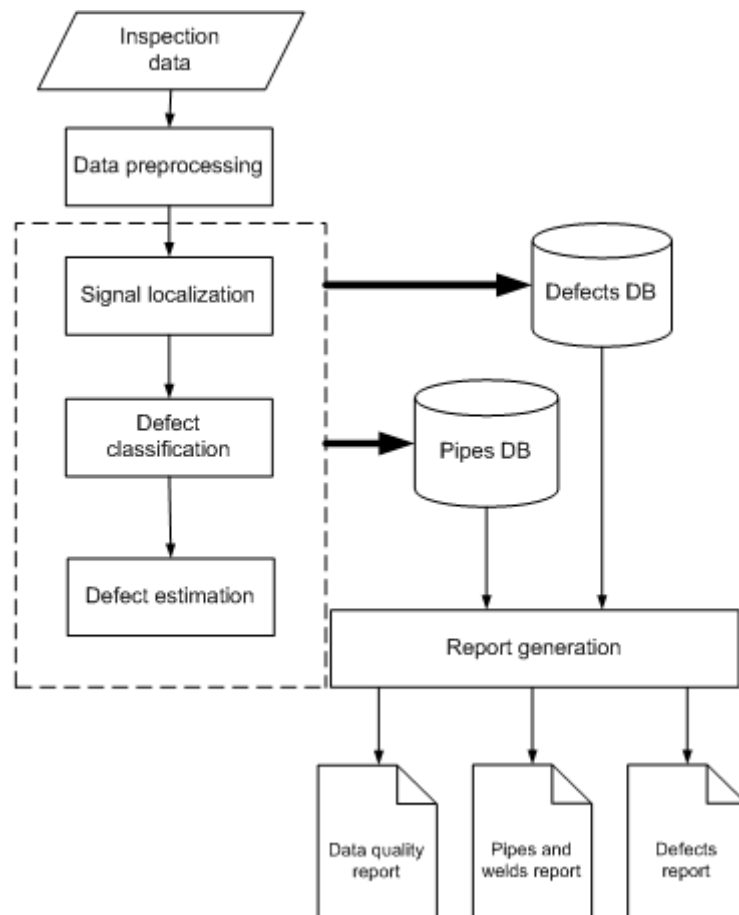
Inspection data

Data preprocessing

Signal localization

Defects DB

Defect classification

Pipes DB

Defect estimation

Report generation

Data quality report

Pipes and welds report

Defects report